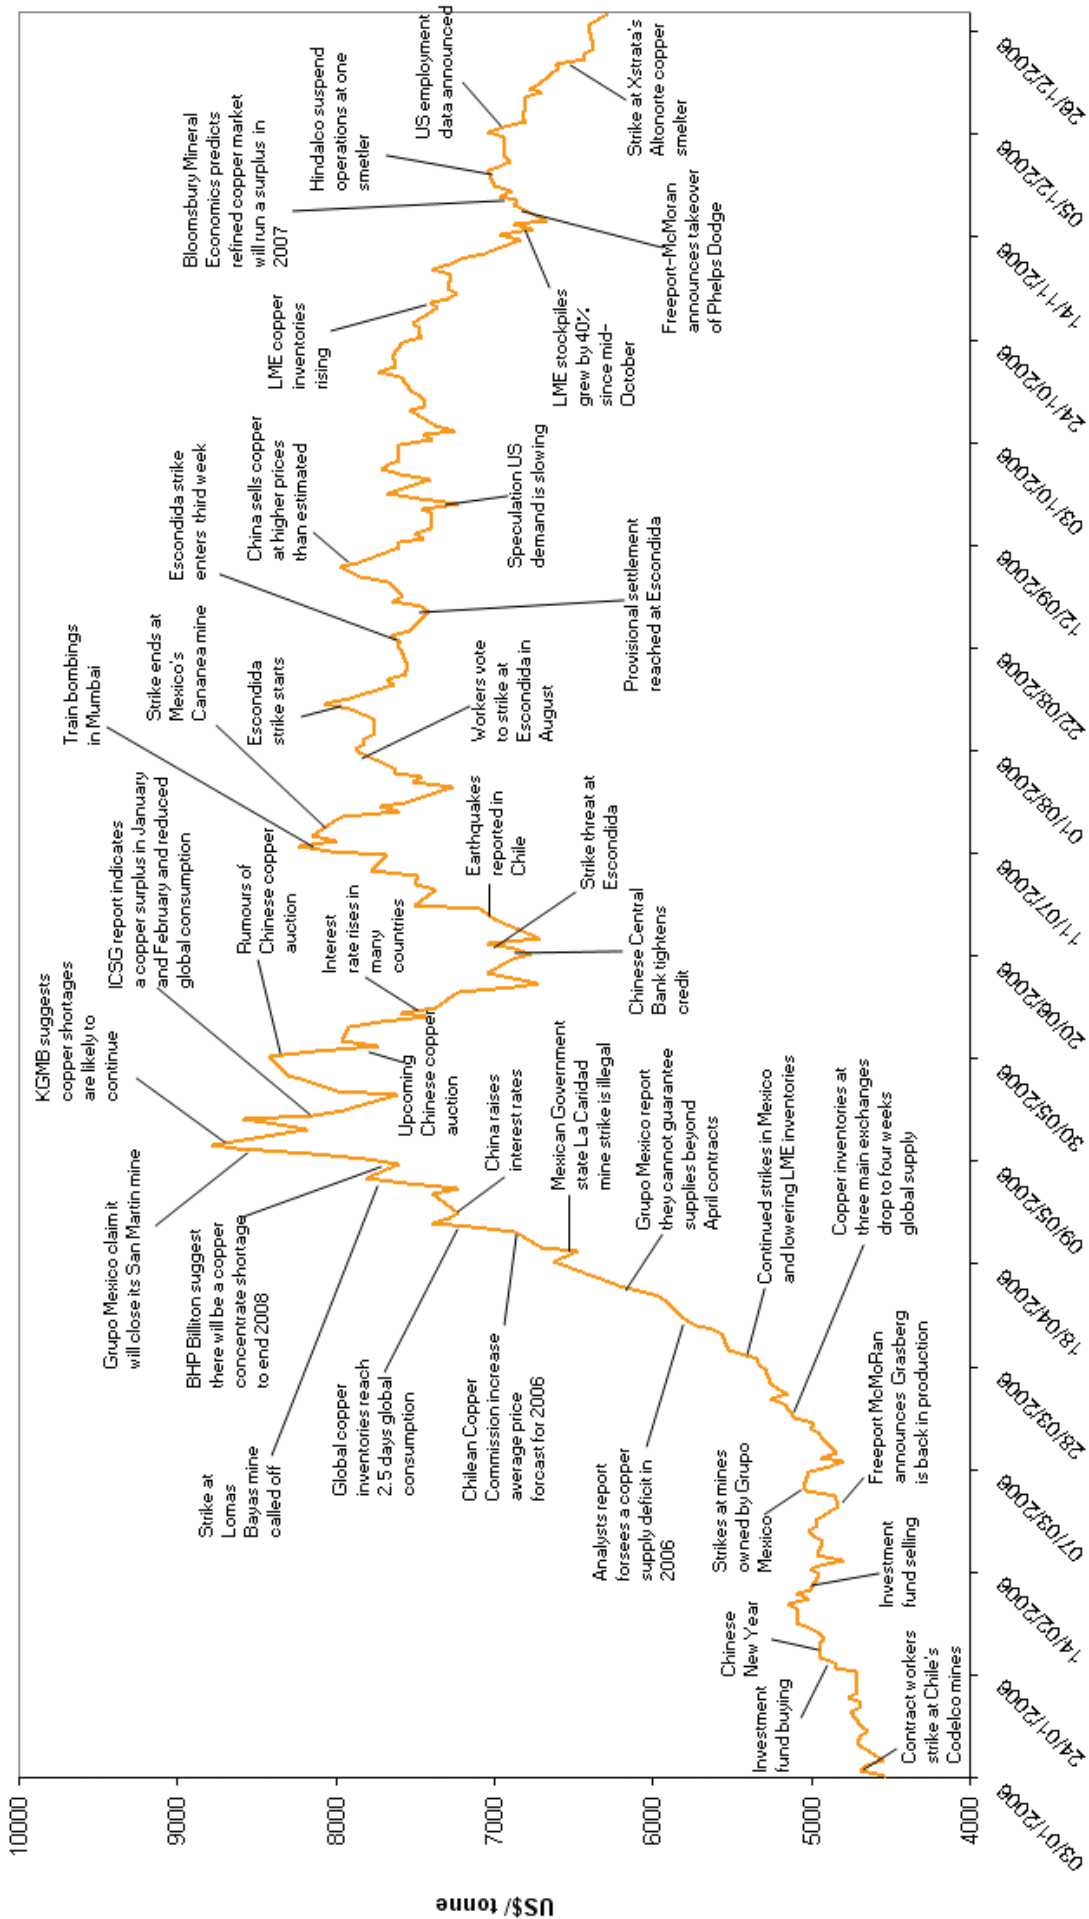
US$/ tonne

10000
9000
8000
7000
6000
5000
4000

03/01/2006
24/01/2006
14/02/2006
07/03/2006
28/03/2006
18/04/2006
09/05/2006
30/05/2006
20/06/2006
11/07/2006
01/08/2006
22/08/2006
12/09/2006
03/10/2006
24/10/2006
14/11/2006
05/12/2006
26/12/2006

Contract workers strike at Chile's Codelco mines

Investment fund buying

Chinese New Year

Investment fund selling

Strikes at mines owned by Grupo Mexico

Freeport McMoRan announces Grasberg is back in production

Analysts report forsees a copper supply deficit in 2006

Copper inventories at three main exchanges drop to four weeks global supply

Continued strikes in Mexico and lowering LME inventories

Chilean Copper Commission increase average price forcast for 2006

Grupo Mexico report they cannot guarantee supplies beyond April contracts

Global copper inventories reach 2.5 days global consumption

Mexican Government state La Caridad mine strike is illegal

Strike at Lomas Bayas mine called off

China raises interest rates

BHP Billiton suggest there will be a copper concentrate shortage to end 2008

Grupo Mexico claim it will close its San Martin mine

KGMB suggests copper shortages are likely to continue

Upcoming Chinese copper auction

ICSG report indicates a copper surplus in January and February and reduced global consumption

Rumours of Chinese copper auction

Interest rate rises in many countries

Chinese Central Bank tightens credit

Strike threat at Escondida

Earthquakes reported in Chile

Train bombings in Mumbai

Strike ends at Mexico's Cananea mine

Escondida strike starts

Workers vote to strike at Escondida in August

Provisional settlement reached at Escondida

Escondida strike enters third week

China sells copper at higher prices than estimated

Speculation US demand is slowing

LME copper inventories rising

LME stockpiles grew by 40% since mid-October

Bloomsbury Mineral Economics predicts refined copper market will run a surplus in 2007

Freeport-McMoRan announces takeover of Phelps Dodge

Hindalco suspend operations at one smelter

US employment data announced

Strike at Xstrata's Altonorte copper smelter